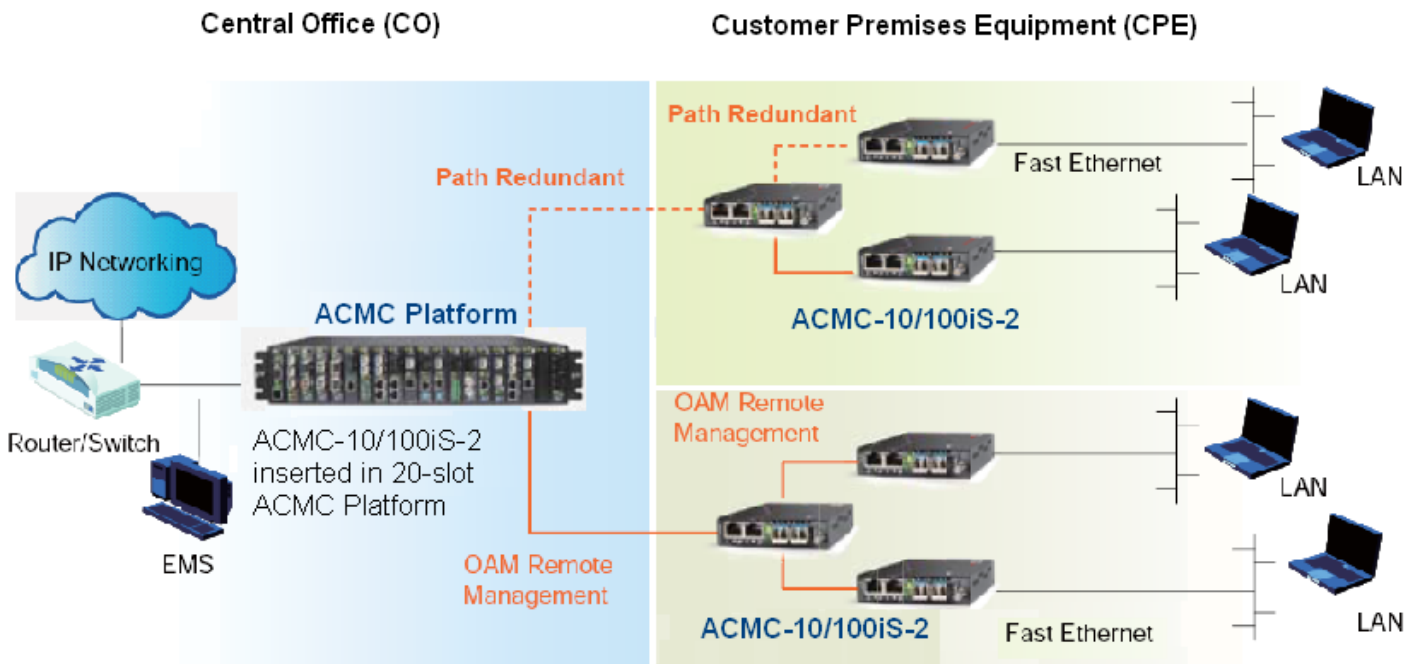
Central Office (CO)

Customer Premises Equipment (CPE)

Path Redundant

Fast Ethernet

LAN

Path Redundant

IP Networking

LAN

ACMC Platform

ACMC-10/100iS-2

Router/Switch

ACMC-10/100iS-2 inserted in 20-slot ACMC Platform

OAM Remote Management

LAN

EMS

OAM Remote Management

ACMC-10/100iS-2

Fast Ethernet

LAN